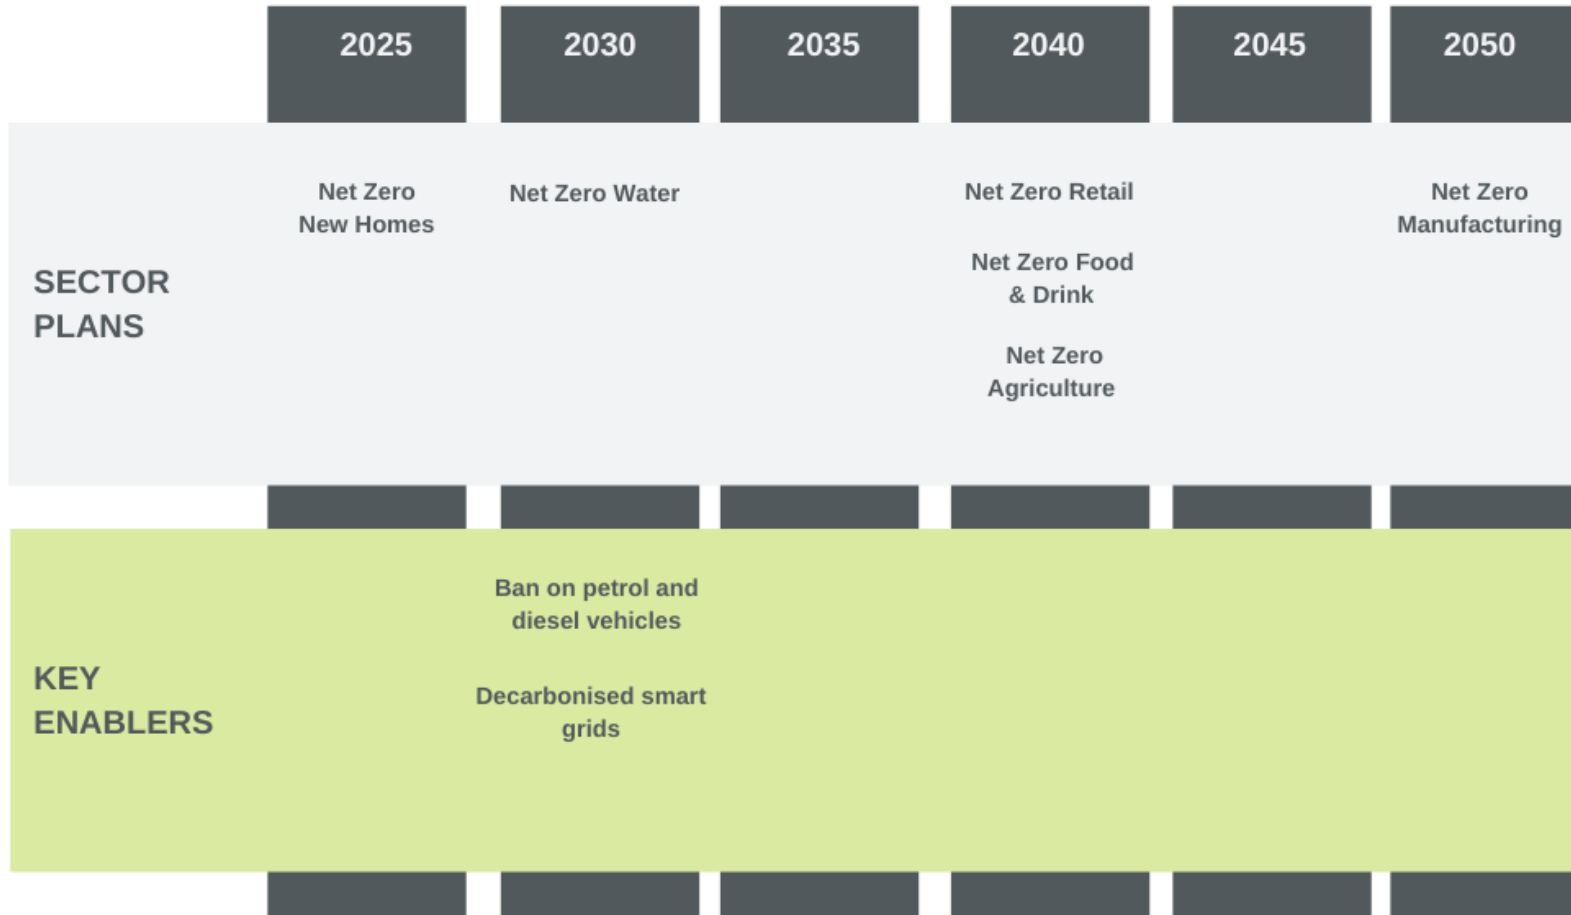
| | 2025 | 2030 | 2035 | 2040 | 2045 | 2050 |
|---|---|---|---|---|---|---|
| SECTOR PLANS | Net Zero New Homes | Net Zero Water | | Net Zero Retail<br>Net Zero Food & Drink<br>Net Zero Agriculture | | Net Zero Manufacturing |
| KEY ENABLERS | | Ban on petrol and diesel vehicles<br>Decarbonised smart grids | | | | |